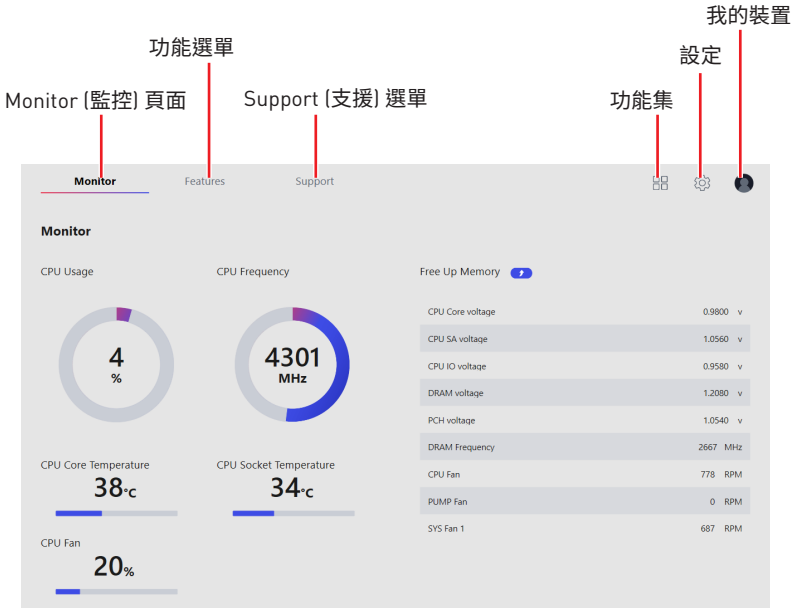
我的裝置

功能選單

設定

Monitor (監控) 頁面

Support (支援) 選單

功能集

Monitor

Features

Support

Monitor

CPU Usage

4
%

CPU Frequency

4301
MHz

Free Up Memory

| CPU Core voltage | 0.9800 v |
|---|---|
| CPU SA voltage | 1.0560 v |
| CPU IO voltage | 0.9580 v |
| DRAM voltage | 1.2080 v |
| PCH voltage | 1.0540 v |
| DRAM Frequency | 2667 MHz |
| CPU Fan | 778 RPM |
| PUMP Fan | 0 RPM |
| SYS Fan 1 | 687 RPM |

CPU Core Temperature

38°C

CPU Socket Temperature

34°C

CPU Fan

20%